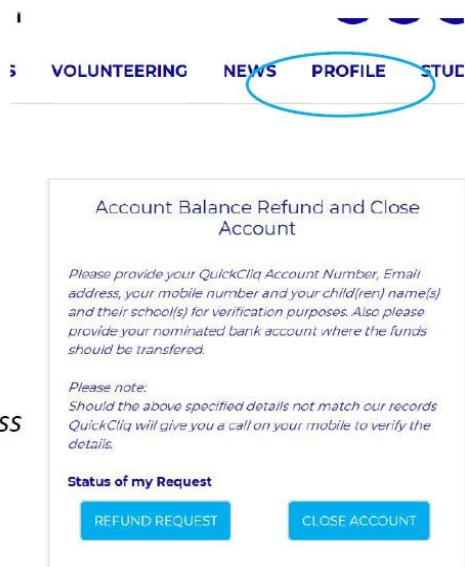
S VOLUNTEERING NEWS PROFILE STUD

Account Balance Refund and Close Account

Please provide your QuickCliq Account Number, Email address, your mobile number and your child(ren) name(s) and their school(s) for verification purposes. Also please provide your nominated bank account where the funds should be transfered.

Please note:
Should the above specified details not match our records QuickCliq will give you a call on your mobile to verify the details.

Status of my Request

REFUND REQUEST

CLOSE ACCOUNT

ss